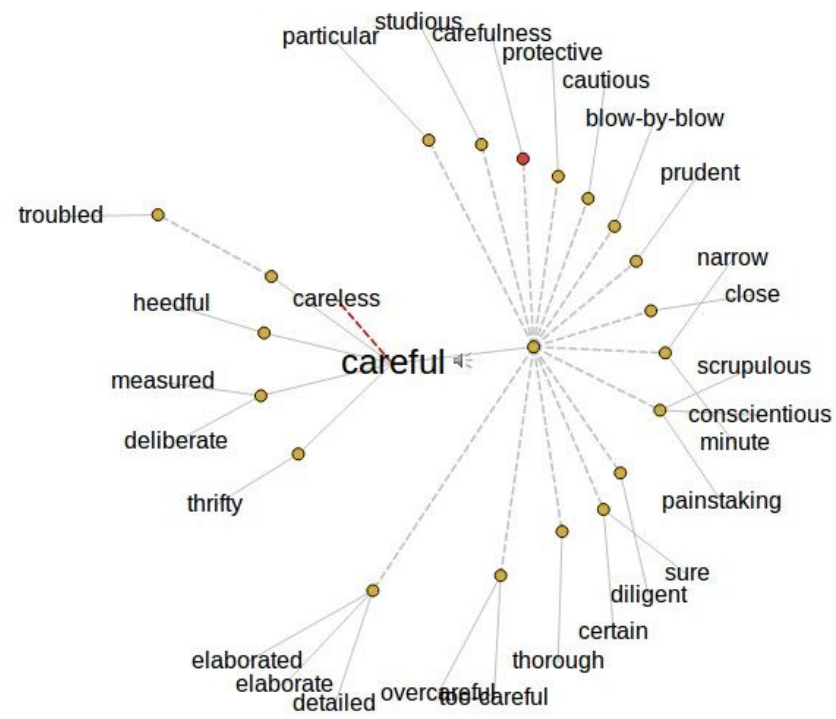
particular
studious
carefulness
protective
cautious
blow-by-blow
prudent
troubled
narrow
careless
close
heedful
careful
scrupulous
measured
conscientious
minute
deliberate
thrifty
painstaking
sure
diligent
certain
thorough
elaborated
elaborate
detailed
overcareful
too careful